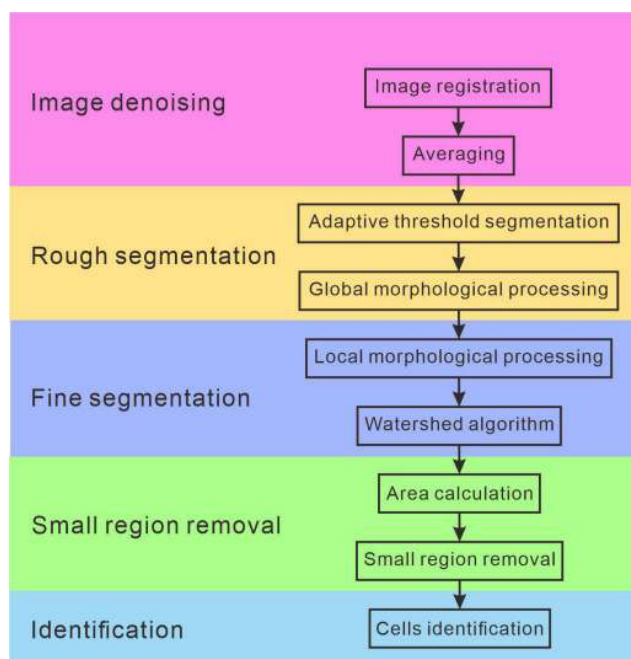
Image denoising

Image registration

Averaging

Rough segmentation

Adaptive threshold segmentation

Global morphological processing

Fine segmentation

Local morphological processing

Watershed algorithm

Small region removal

Area calculation

Small region removal

Identification

Cells identification